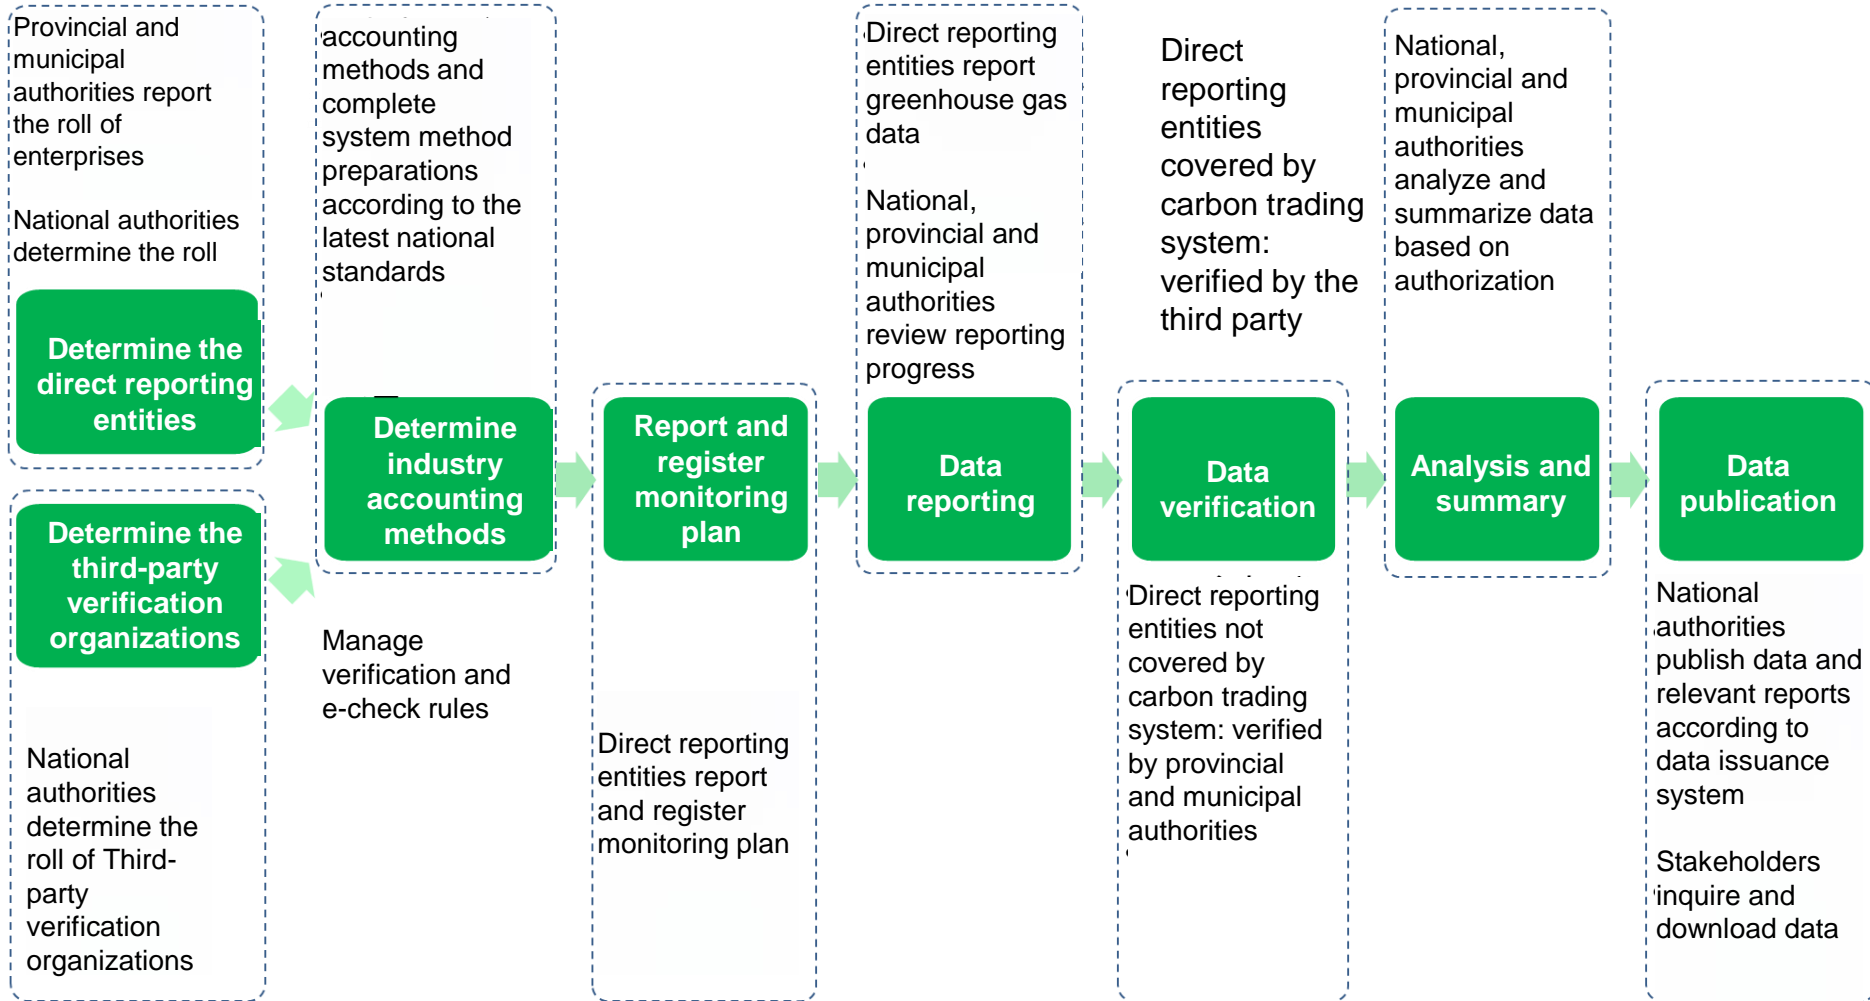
Provincial and municipal authorities report the roll of enterprises

National authorities determine the roll

Determine the direct reporting entities

Determine the third-party verification organizations

National authorities determine the roll of Third-party verification organizations

accounting methods and complete system method preparations according to the latest national standards

Determine industry accounting methods

Manage verification and e-check rules

Report and register monitoring plan

Direct reporting entities report and register monitoring plan

Direct reporting entities report greenhouse gas data

National, provincial and municipal authorities review reporting progress

Data reporting

Direct reporting entities covered by carbon trading system: verified by the third party

Data verification

Direct reporting entities not covered by carbon trading system: verified by provincial and municipal authorities

National, provincial and municipal authorities analyze and summarize data based on authorization

Analysis and summary

Data publication

National authorities publish data and relevant reports according to data issuance system

Stakeholders inquire and download data